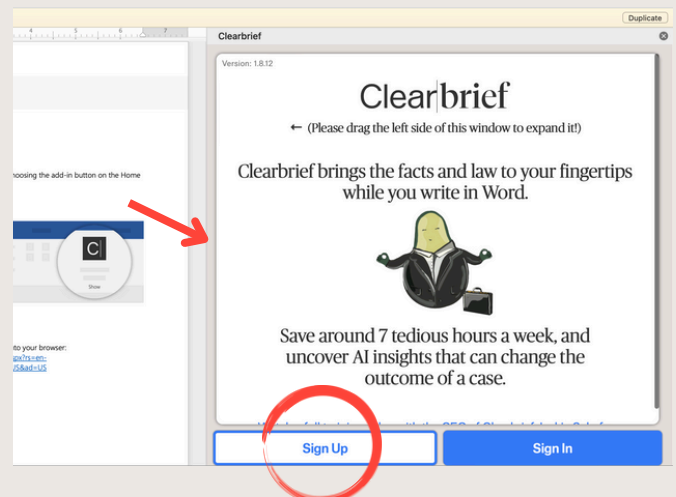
Duplicate

7

Clearbrief

Version: 1.8.12

Clear|brief

← (Please drag the left side of this window to expand it!)

Clearbrief brings the facts and law to your fingertips while you write in Word.

Save around 7 tedious hours a week, and uncover AI insights that can change the outcome of a case.

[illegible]

Sign Up

Sign In

hoosing the add-in button on the Home

C

Show

to your browser:
spx?rs=en-
US&ad=US